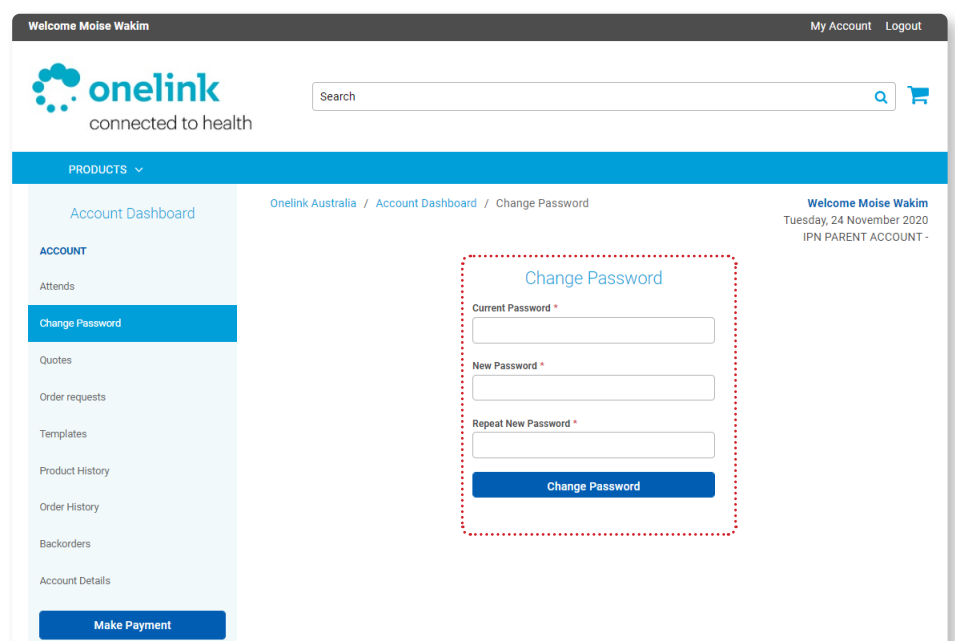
Welcome Moise Wakim

My Account Logout

onelink
connected to health

Search

PRODUCTS

Account Dashboard

ACCOUNT

Attends

Change Password

Quotes

Order requests

Templates

Product History

Order History

Backorders

Account Details

Make Payment

Onelink Australia / Account Dashboard / Change Password

Welcome Moise Wakim
Tuesday, 24 November 2020
IPN PARENT ACCOUNT -

Change Password

Current Password *

New Password *

Repeat New Password *

Change Password